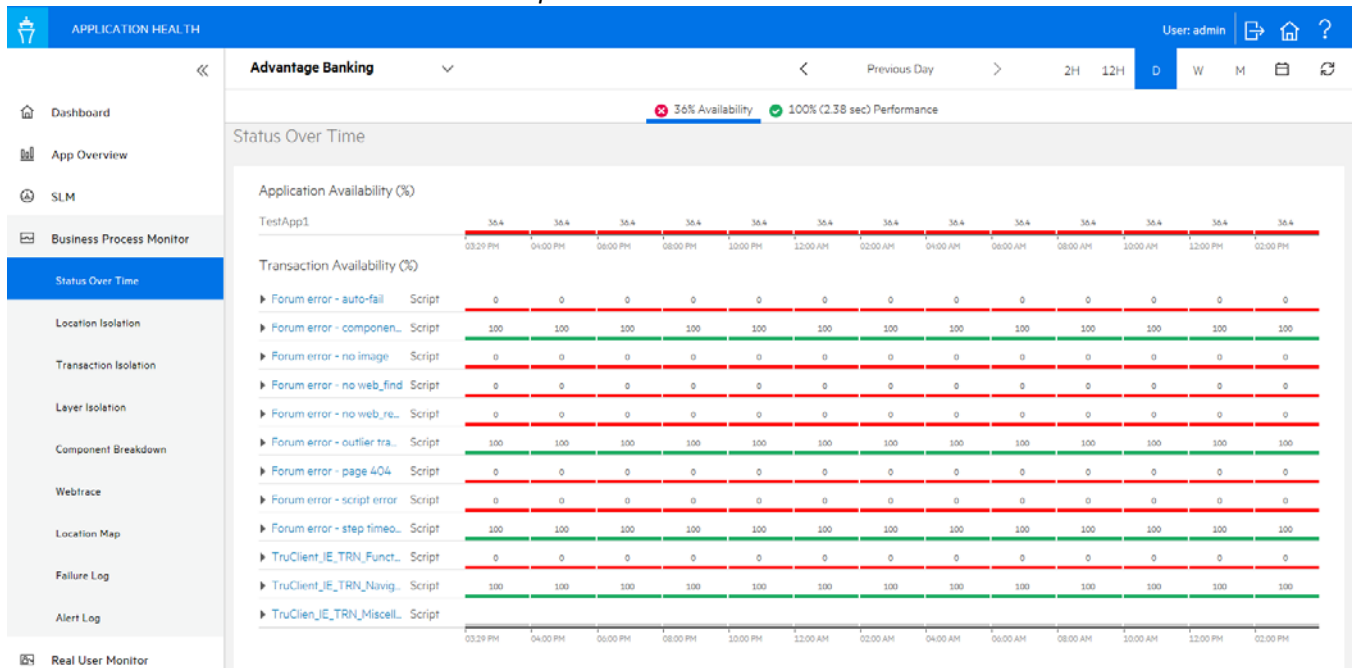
APPLICATION HEALTH

User: admin

«

Dashboard

App Overview

SLM

Business Process Monitor

Status Over Time

Location Isolation

Transaction Isolation

Layer Isolation

Component Breakdown

Webtrace

Location Map

Failure Log

Alert Log

Real User Monitor

Advantage Banking

Previous Day

2H 12H D W M

36% Availability 100% (2.38 sec) Performance

Status Over Time

Application Availability (%)

| | 03:29 PM | 04:00 PM | 06:00 PM | 08:00 PM | 10:00 PM | 12:00 AM | 02:00 AM | 04:00 AM | 06:00 AM | 08:00 AM | 10:00 AM | 12:00 PM | 02:00 PM |
|---|---|---|---|---|---|---|---|---|---|---|---|---|---|
| TestApp1 | 36.4 | 36.4 | 36.4 | 36.4 | 36.4 | 36.4 | 36.4 | 36.4 | 36.4 | 36.4 | 36.4 | 36.4 | 36.4 |

Transaction Availability (%)

| | | | | | | | | | | | | | | |
|---|---|---|---|---|---|---|---|---|---|---|---|---|---|---|
| Forum error - auto-fail | Script | 0 | 0 | 0 | 0 | 0 | 0 | 0 | 0 | 0 | 0 | 0 | 0 | 0 |
| Forum error - componen... | Script | 100 | 100 | 100 | 100 | 100 | 100 | 100 | 100 | 100 | 100 | 100 | 100 | 100 |
| Forum error - no image | Script | 0 | 0 | 0 | 0 | 0 | 0 | 0 | 0 | 0 | 0 | 0 | 0 | 0 |
| Forum error - no web_find | Script | 0 | 0 | 0 | 0 | 0 | 0 | 0 | 0 | 0 | 0 | 0 | 0 | 0 |
| Forum error - no web_re... | Script | 0 | 0 | 0 | 0 | 0 | 0 | 0 | 0 | 0 | 0 | 0 | 0 | 0 |
| Forum error - outlier tra... | Script | 100 | 100 | 100 | 100 | 100 | 100 | 100 | 100 | 100 | 100 | 100 | 100 | 100 |
| Forum error - page 404 | Script | 0 | 0 | 0 | 0 | 0 | 0 | 0 | 0 | 0 | 0 | 0 | 0 | 0 |
| Forum error - script error | Script | 0 | 0 | 0 | 0 | 0 | 0 | 0 | 0 | 0 | 0 | 0 | 0 | 0 |
| Forum error - step timeo... | Script | 100 | 100 | 100 | 100 | 100 | 100 | 100 | 100 | 100 | 100 | 100 | 100 | 100 |
| TruClient_IE_TRN_Funct... | Script | 0 | 0 | 0 | 0 | 0 | 0 | 0 | 0 | 0 | 0 | 0 | 0 | 0 |
| TruClient_IE_TRN_Navig... | Script | 100 | 100 | 100 | 100 | 100 | 100 | 100 | 100 | 100 | 100 | 100 | 100 | 100 |
| TruClien_IE_TRN_Miscell... | Script | | | | | | | | | | | | | |

03:29 PM 04:00 PM 06:00 PM 08:00 PM 10:00 PM 12:00 AM 02:00 AM 04:00 AM 06:00 AM 08:00 AM 10:00 AM 12:00 PM 02:00 PM